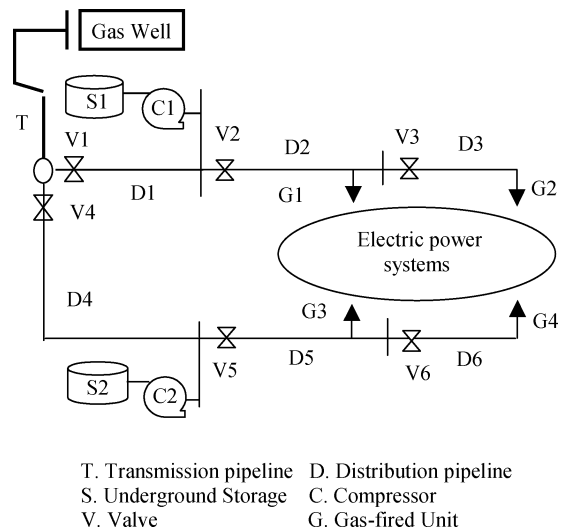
Gas Well

S1 C1

T

V1 V2 D2 V3 D3

D1 G1 G2

V4

Electric power systems

D4

G3 G4

V5 D5 V6 D6

S2 C2

T. Transmission pipeline D. Distribution pipeline
S. Underground Storage C. Compressor
V. Valve G. Gas-fired Unit